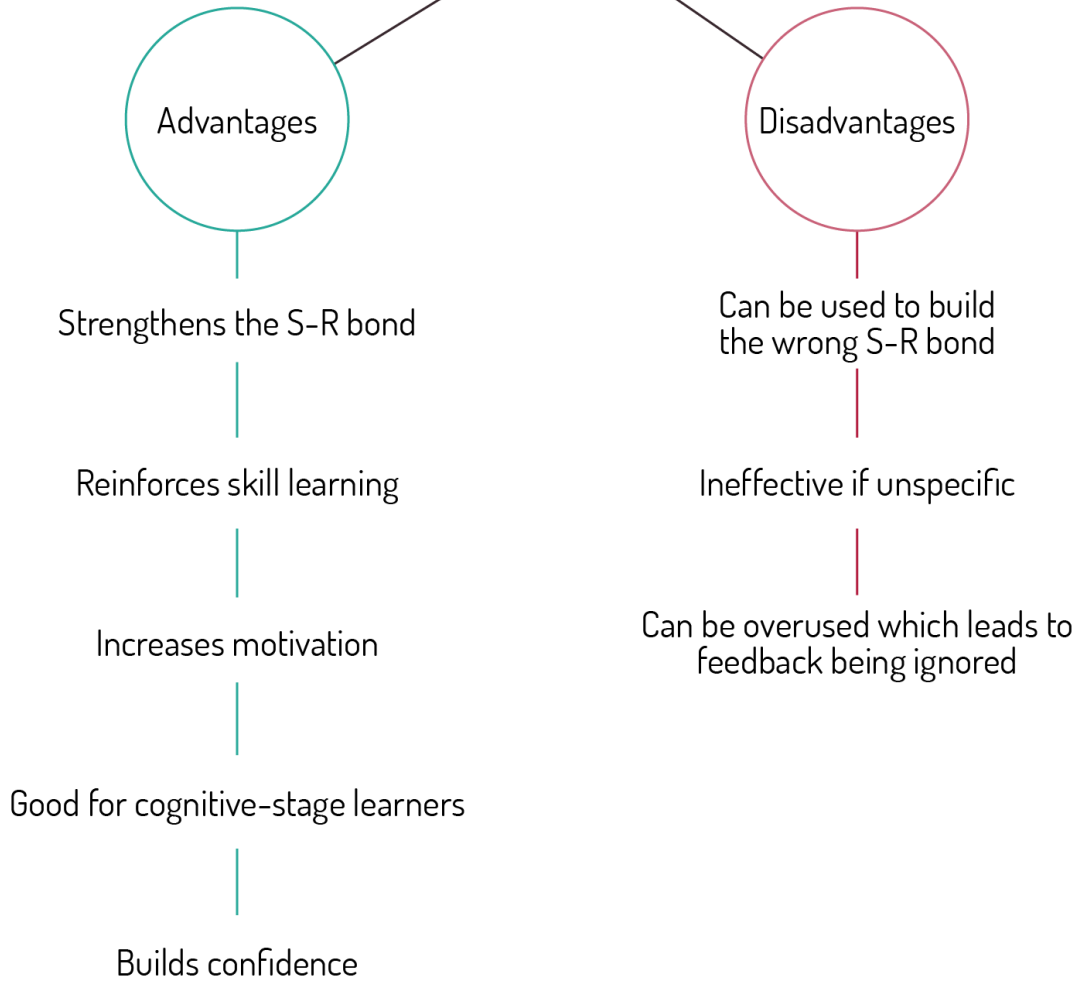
Advantages

Strengthens the S-R bond

Reinforces skill learning

Increases motivation

Good for cognitive-stage learners

Builds confidence

Disadvantages

Can be used to build the wrong S-R bond

Ineffective if unspecific

Can be overused which leads to feedback being ignored